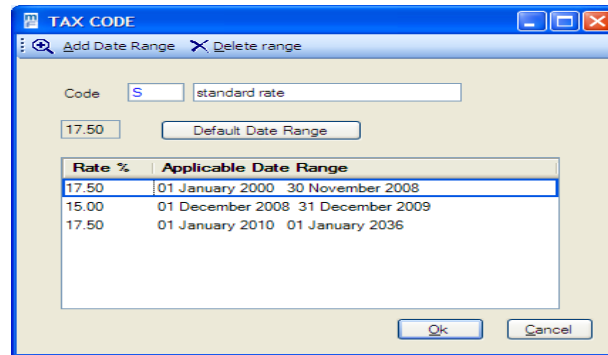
TAX CODE

Add Date Range Delete range

Code S standard rate

17.50 Default Date Range

| Rate % | Applicable Date Range |
|---|---|
| 17.50 | 01 January 2000 30 November 2008 |
| 15.00 | 01 December 2008 31 December 2009 |
| 17.50 | 01 January 2010 01 January 2036 |

Ok Cancel